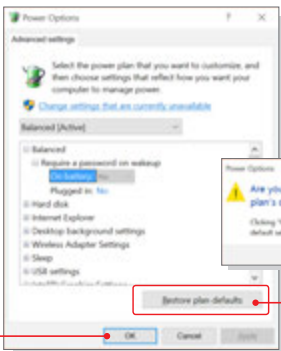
Power Options ? ×

Advanced settings

Select the power plan that you want to customize, and then choose settings that reflect how you want your computer to manage power.

Change settings that are currently unavailable

Balanced [Active]

Balanced
Require a password on wakeup
On battery: Yes
Plugged in: No
Hard disk
Internet Explorer
Desktop background settings
Wireless Adapter Settings
Sleep
USB settings
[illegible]

Power Options
Are you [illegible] plan's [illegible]
Clicking '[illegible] default se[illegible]

Restore plan defaults

OK Cancel Apply